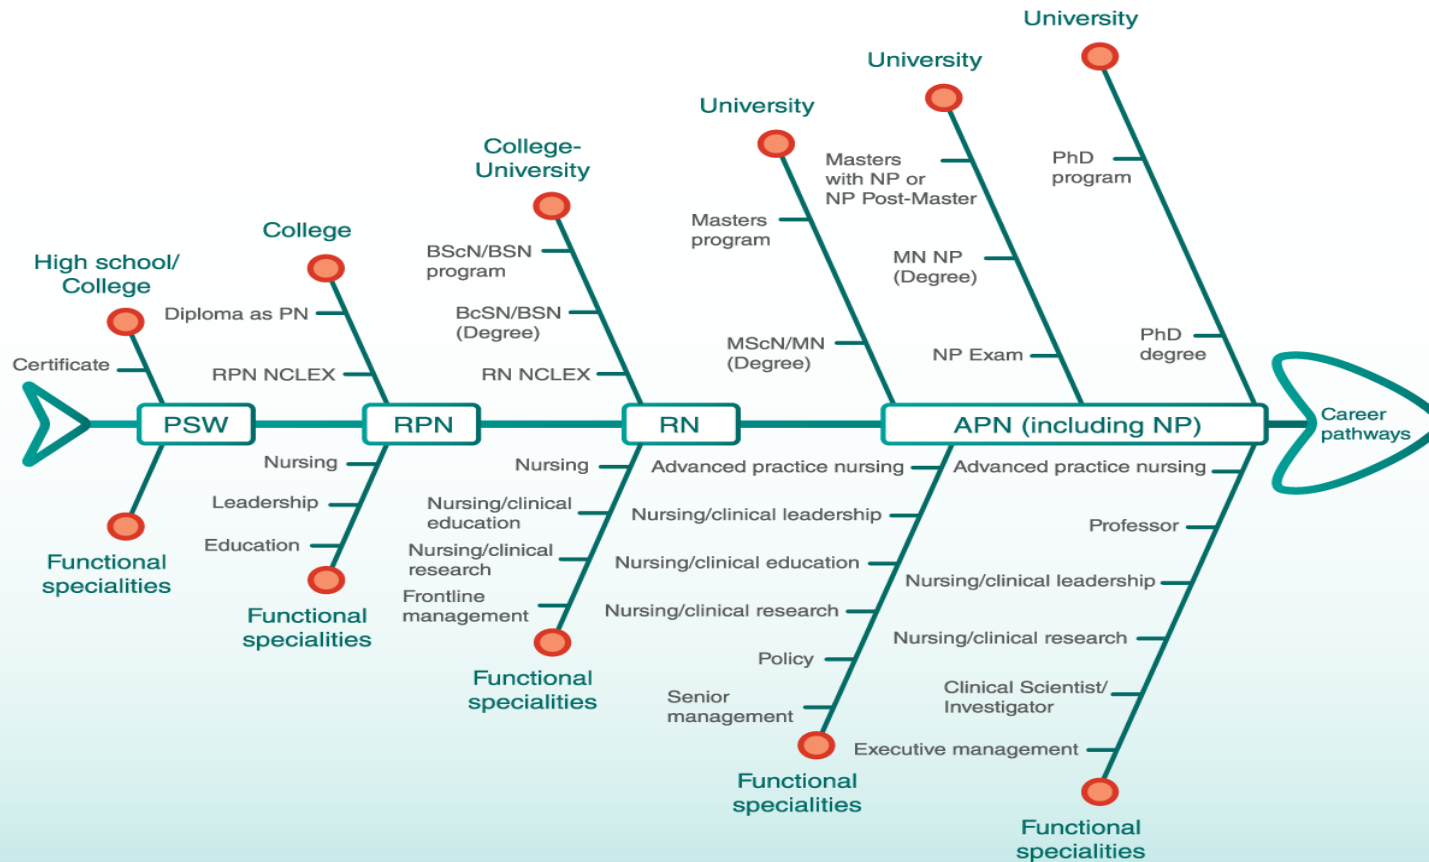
University

University

University

College-University

College

High school/ College

Certificate

Diploma as PN

RPN NCLEX

BScN/BSN program

BcSN/BSN (Degree)

RN NCLEX

Masters program

MScN/MN (Degree)

Masters with NP or NP Post-Master

MN NP (Degree)

NP Exam

PhD program

PhD degree

PSW

RPN

RN

APN (including NP)

Career pathways

Nursing

Leadership

Education

Functional specialities

Functional specialities

Nursing

Nursing/clinical education

Nursing/clinical research

Frontline management

Functional specialities

Advanced practice nursing

Nursing/clinical leadership

Nursing/clinical education

Nursing/clinical research

Policy

Senior management

Functional specialities

Advanced practice nursing

Professor

Nursing/clinical leadership

Nursing/clinical research

Clinical Scientist/ Investigator

Executive management

Functional specialities